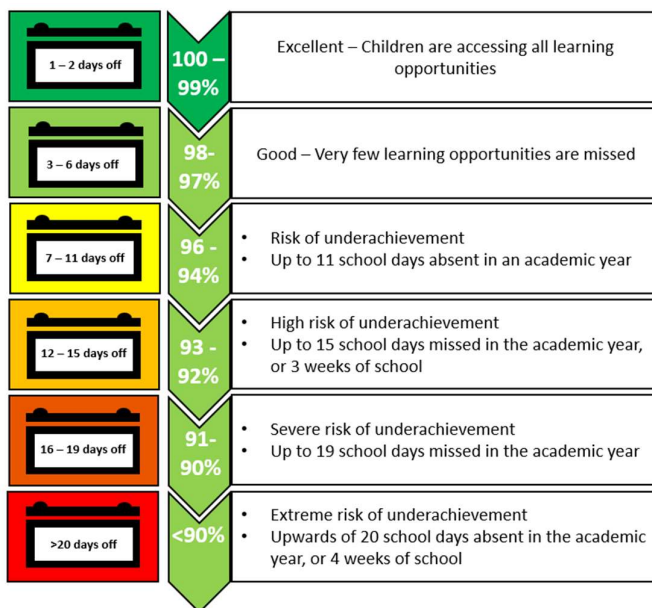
1 – 2 days off

100 – 99%

Excellent – Children are accessing all learning opportunities

3 – 6 days off

98- 97%

Good – Very few learning opportunities are missed

7 – 11 days off

96 - 94%

- Risk of underachievement
- Up to 11 school days absent in an academic year

12 – 15 days off

93 - 92%

- High risk of underachievement
- Up to 15 school days missed in the academic year, or 3 weeks of school

16 – 19 days off

91- 90%

- Severe risk of underachievement
- Up to 19 school days missed in the academic year

>20 days off

<90%

- Extreme risk of underachievement
- Upwards of 20 school days absent in the academic year, or 4 weeks of school